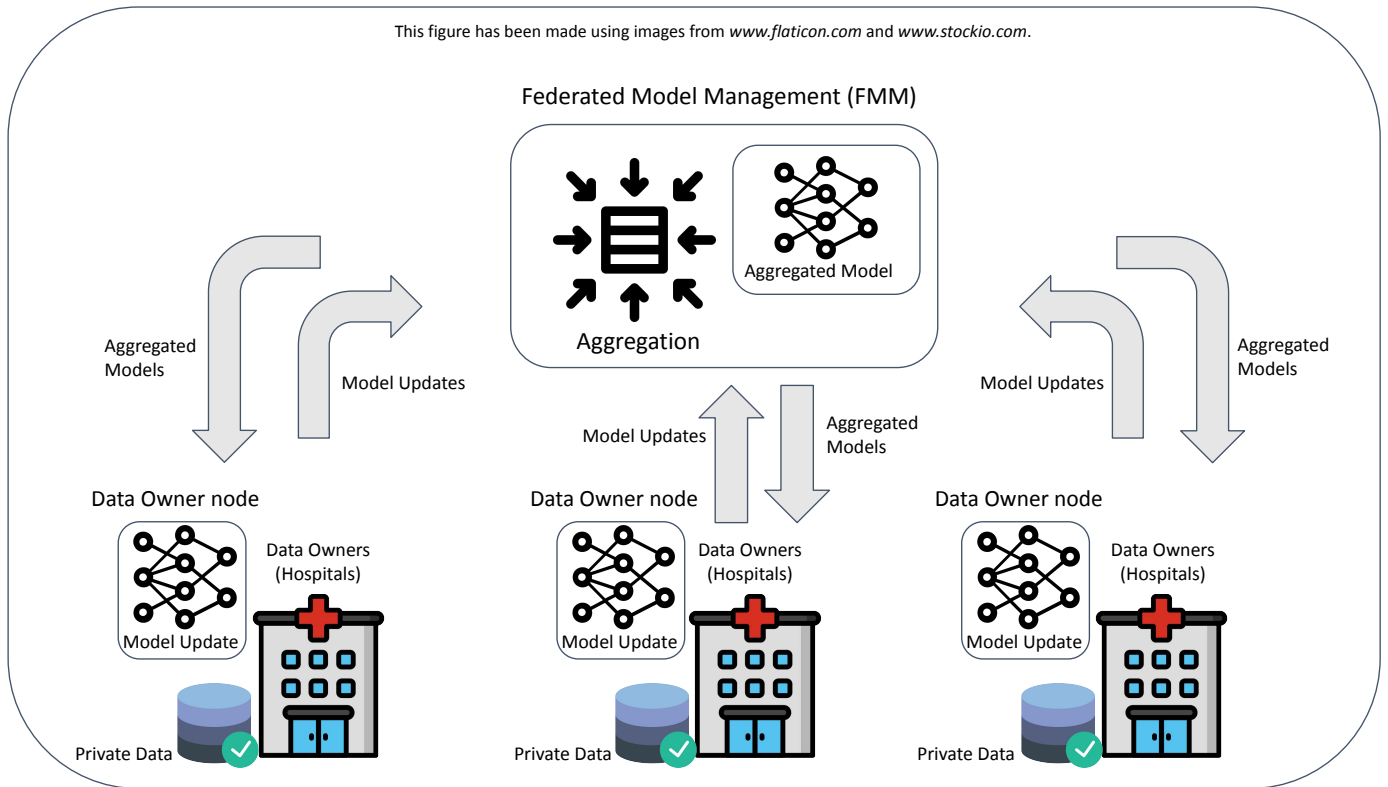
This figure has been made using images from *www.flaticon.com* and *www.stockio.com*.

Federated Model Management (FMM)

Aggregated Model

Aggregation

Aggregated Models

Model Updates

Model Updates

Aggregated Models

Model Updates

Aggregated Models

Data Owner node

Model Update

Data Owners (Hospitals)

Private Data

Data Owner node

Model Update

Data Owners (Hospitals)

Private Data

Data Owner node

Model Update

Data Owners (Hospitals)

Private Data